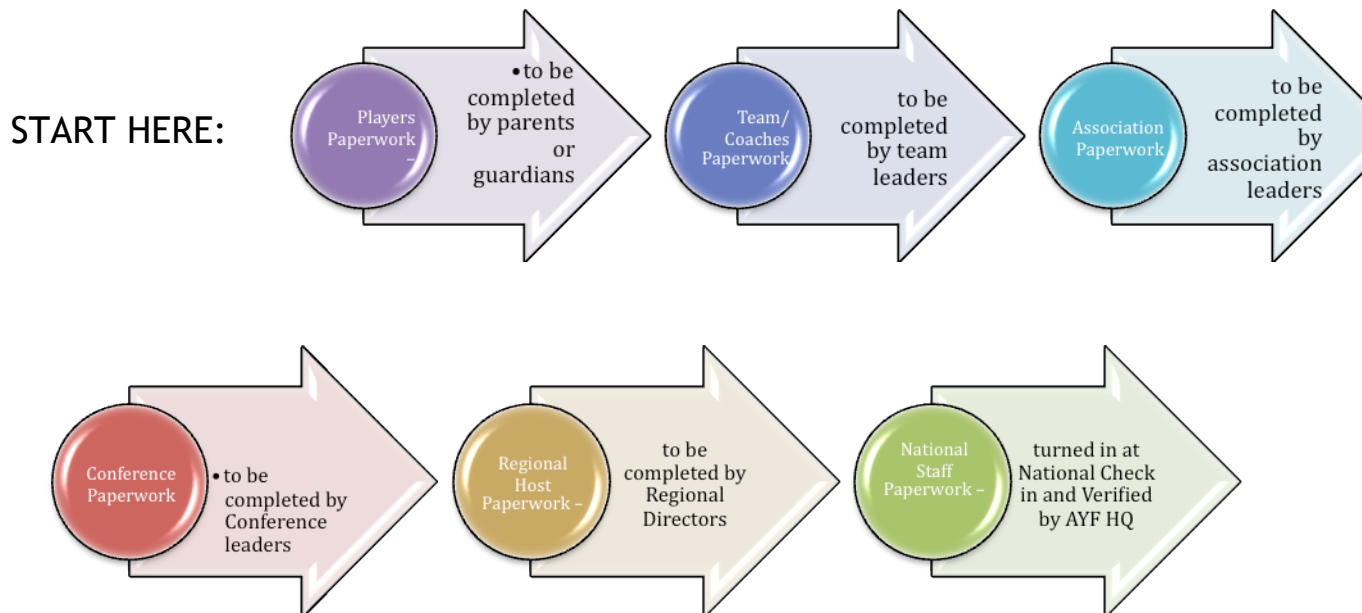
START HERE:

Players Paperwork –

• to be completed by parents or guardians

Team/ Coaches Paperwork

to be completed by team leaders

Association Paperwork

to be completed by association leaders

Conference Paperwork

• to be completed by Conference leaders

Regional Host Paperwork –

to be completed by Regional Directors

National Staff Paperwork –

turned in at National Check in and Verified by AYF HQ